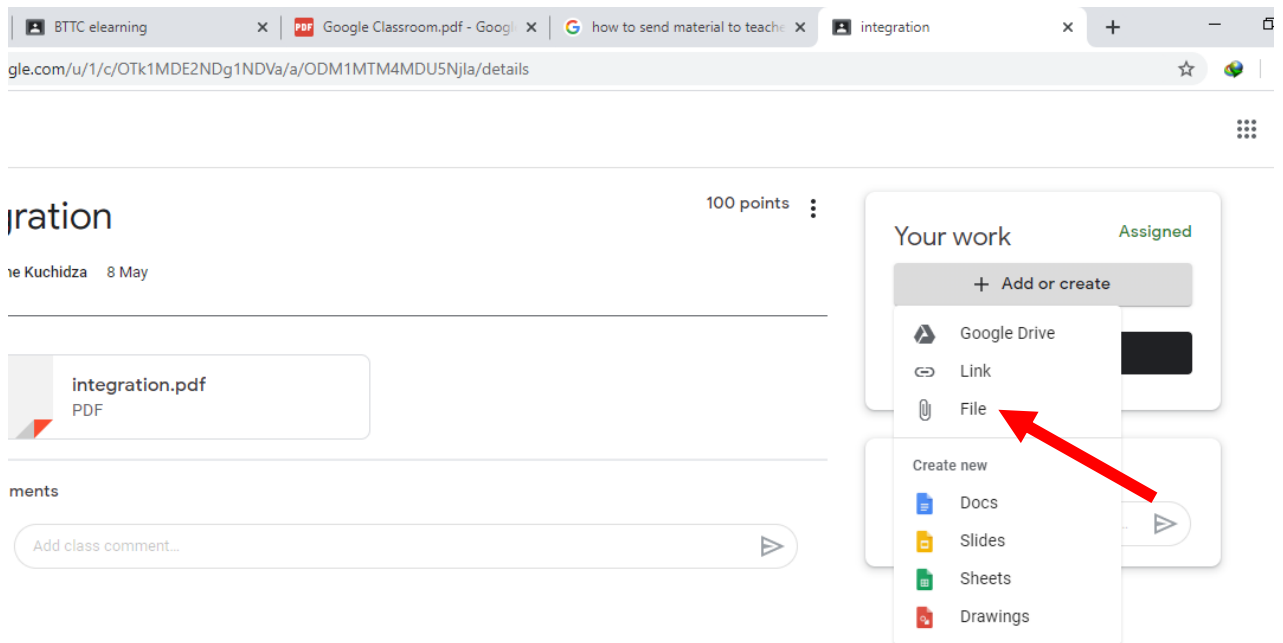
BTTC elearning ×
PDF Google Classroom.pdf - Googl ×
how to send material to teache ×
integration ×
+

gle.com/u/1/c/OTk1MDE2NDg1NDVa/a/ODM1MTM4MDU5Njla/details

ıration
ne Kuchidza 8 May

100 points

integration.pdf
PDF

ments

Add class comment...

Your work
Assigned

+ Add or create

Google Drive
Link
File

Create new
Docs
Slides
Sheets
Drawings